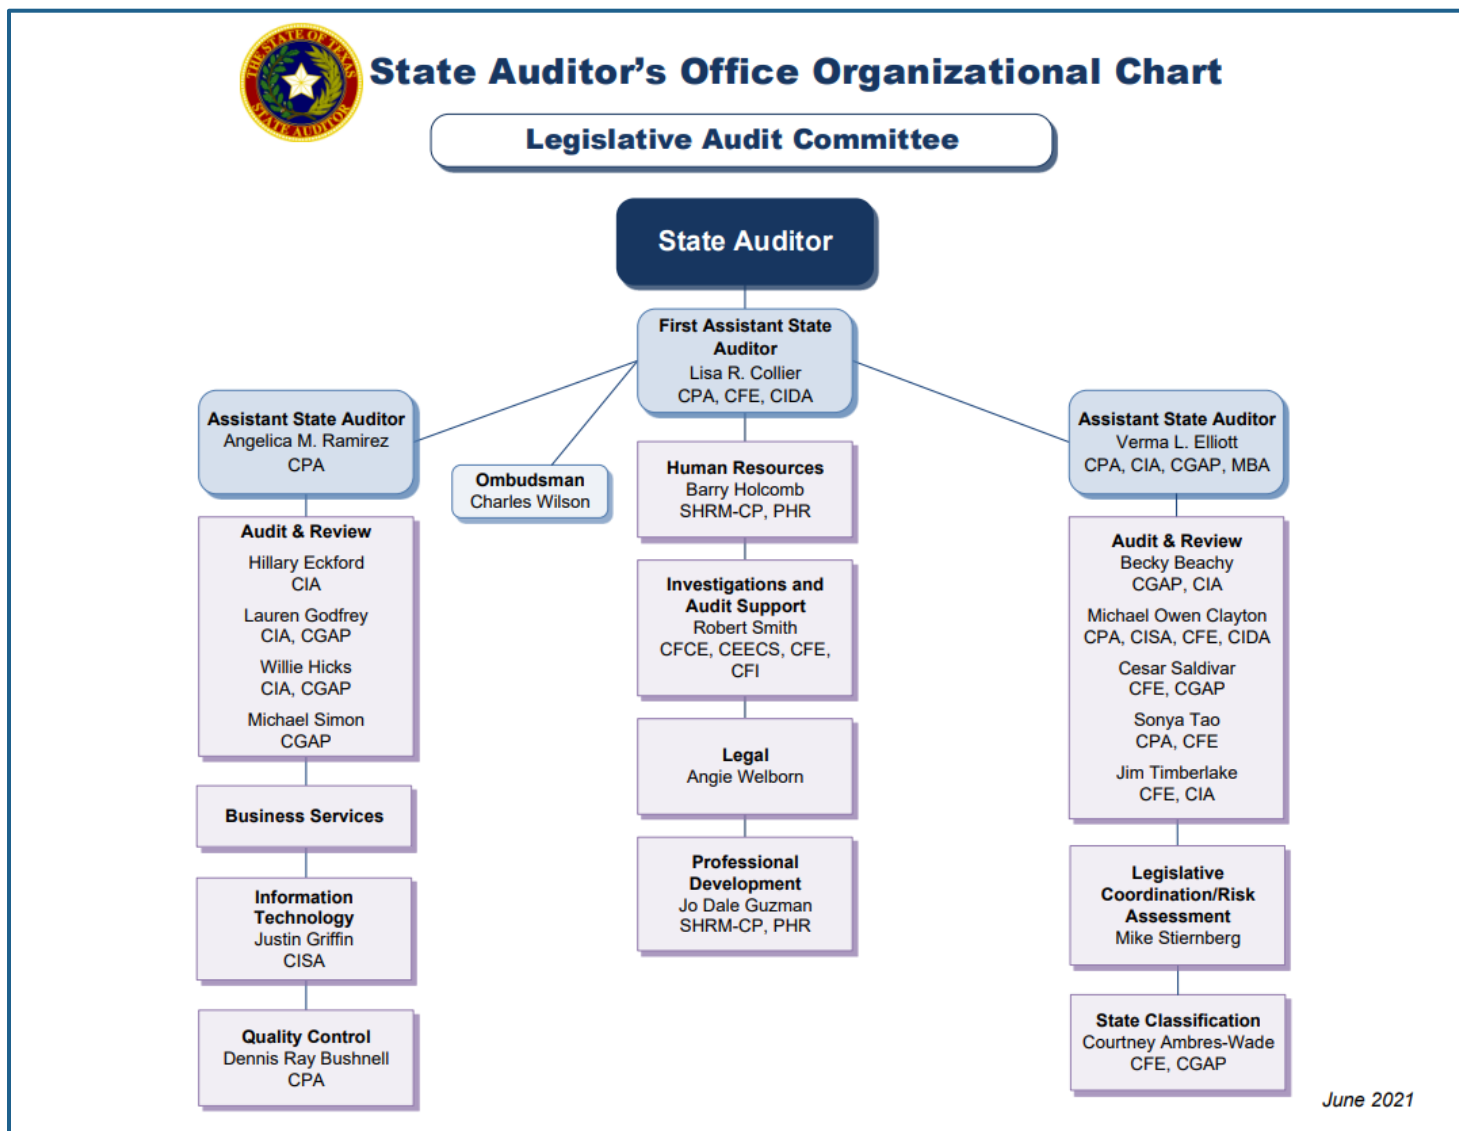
THE STATE OF TEXAS
STATE AUDITOR

State Auditor's Office Organizational Chart

Legislative Audit Committee

State Auditor

First Assistant State Auditor
Lisa R. Collier
CPA, CFE, CIDA

Assistant State Auditor
Angelica M. Ramirez
CPA

Ombudsman
Charles Wilson

Assistant State Auditor
Verma L. Elliott
CPA, CIA, CGAP, MBA

Audit & Review
Hillary Eckford
CIA
Lauren Godfrey
CIA, CGAP
Willie Hicks
CIA, CGAP
Michael Simon
CGAP

Business Services

Information Technology
Justin Griffin
CISA

Quality Control
Dennis Ray Bushnell
CPA

Human Resources
Barry Holcomb
SHRM-CP, PHR

Investigations and Audit Support
Robert Smith
CFCE, CEECS, CFE, CFI

Legal
Angie Welborn

Professional Development
Jo Dale Guzman
SHRM-CP, PHR

Audit & Review
Becky Beachy
CGAP, CIA
Michael Owen Clayton
CPA, CISA, CFE, CIDA
Cesar Saldivar
CFE, CGAP
Sonya Tao
CPA, CFE
Jim Timberlake
CFE, CIA

Legislative Coordination/Risk Assessment
Mike Stiernberg

State Classification
Courtney Ambres-Wade
CFE, CGAP

June 2021